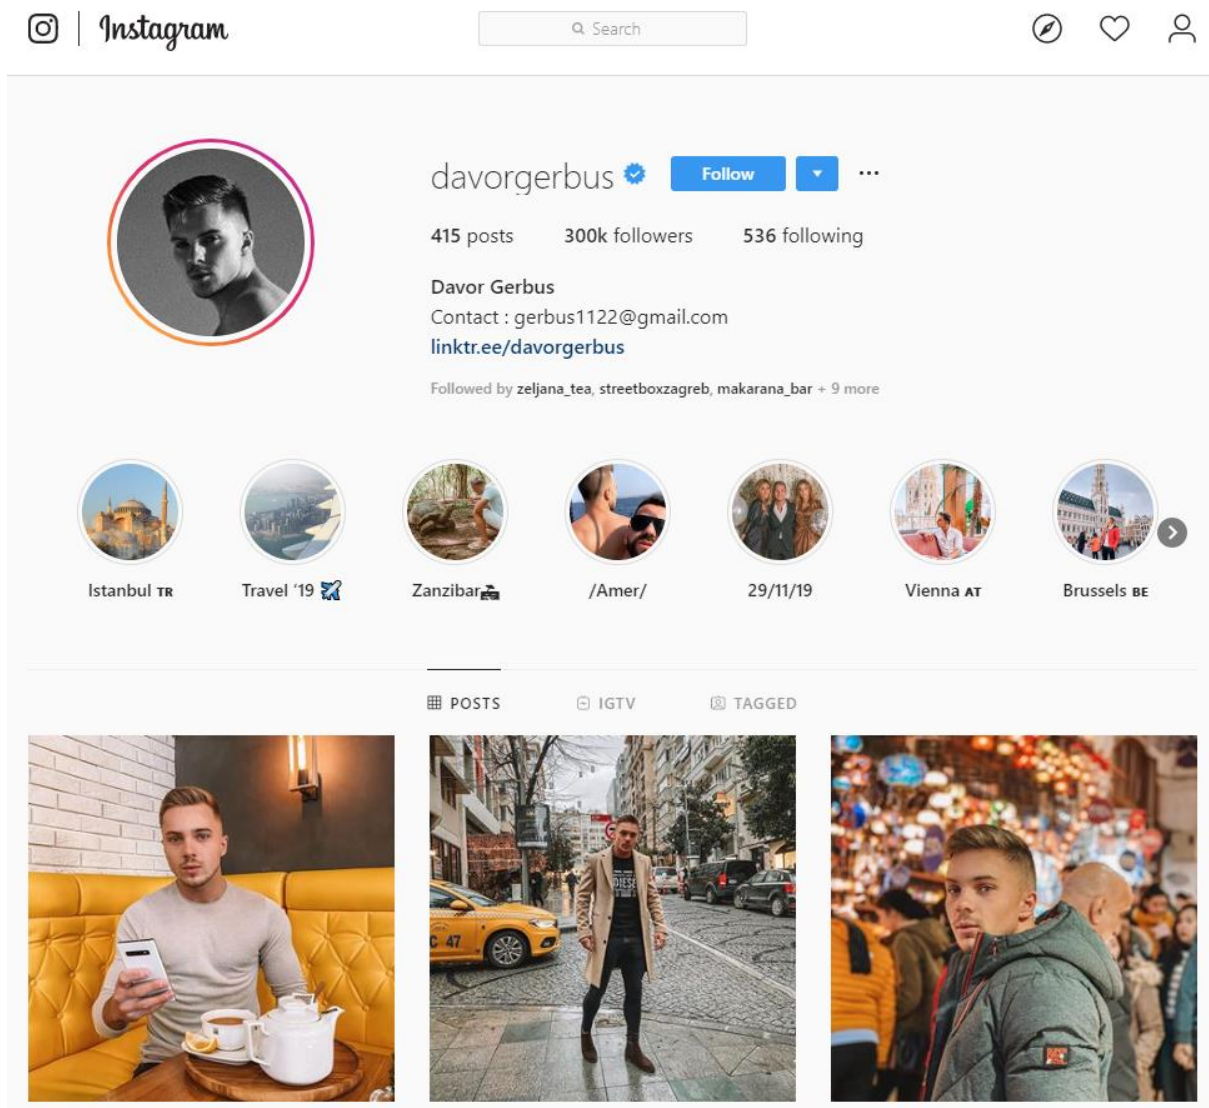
Instagram

Search

davorgerbus

Follow

...

415 posts 300k followers 536 following

Davor Gerbus
Contact : gerbus1122@gmail.com
linktr.ee/davorgerbus

Followed by zeljana_tea, streetboxzagreb, makarana_bar + 9 more

Istanbul TR
Travel '19 🛩️
Zanzibar🏖️
/Amer/
29/11/19
Vienna AT
Brussels BE

POSTS IGTV TAGGED

C 47

DIESEL